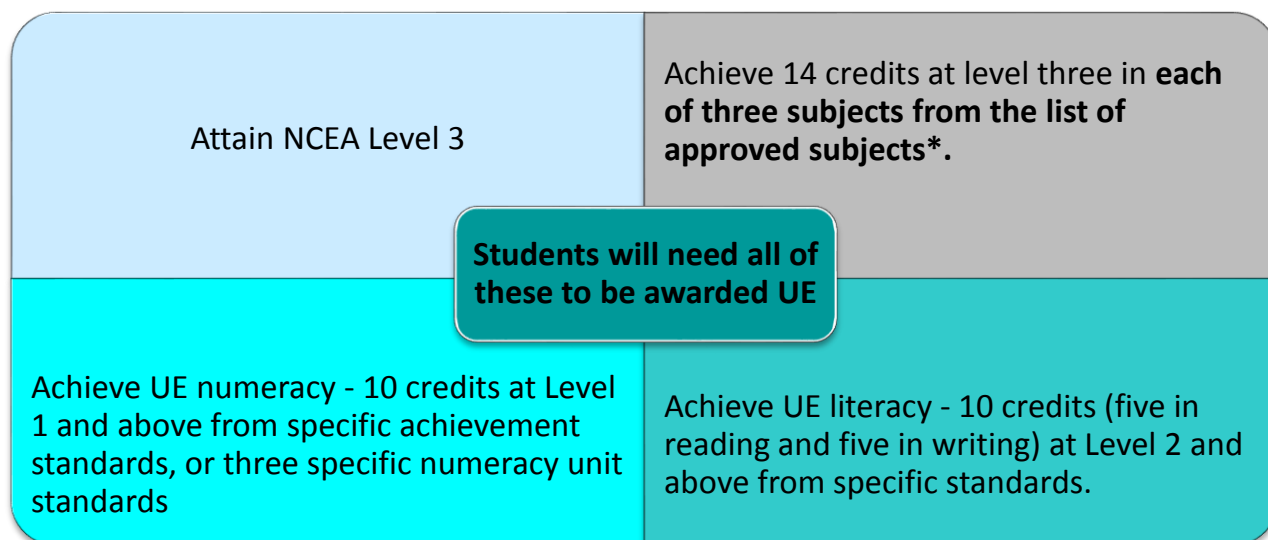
Attain NCEA Level 3

Achieve 14 credits at level three in each of three subjects from the list of approved subjects*.

Students will need all of these to be awarded UE

Achieve UE numeracy - 10 credits at Level 1 and above from specific achievement standards, or three specific numeracy unit standards

Achieve UE literacy - 10 credits (five in reading and five in writing) at Level 2 and above from specific standards.